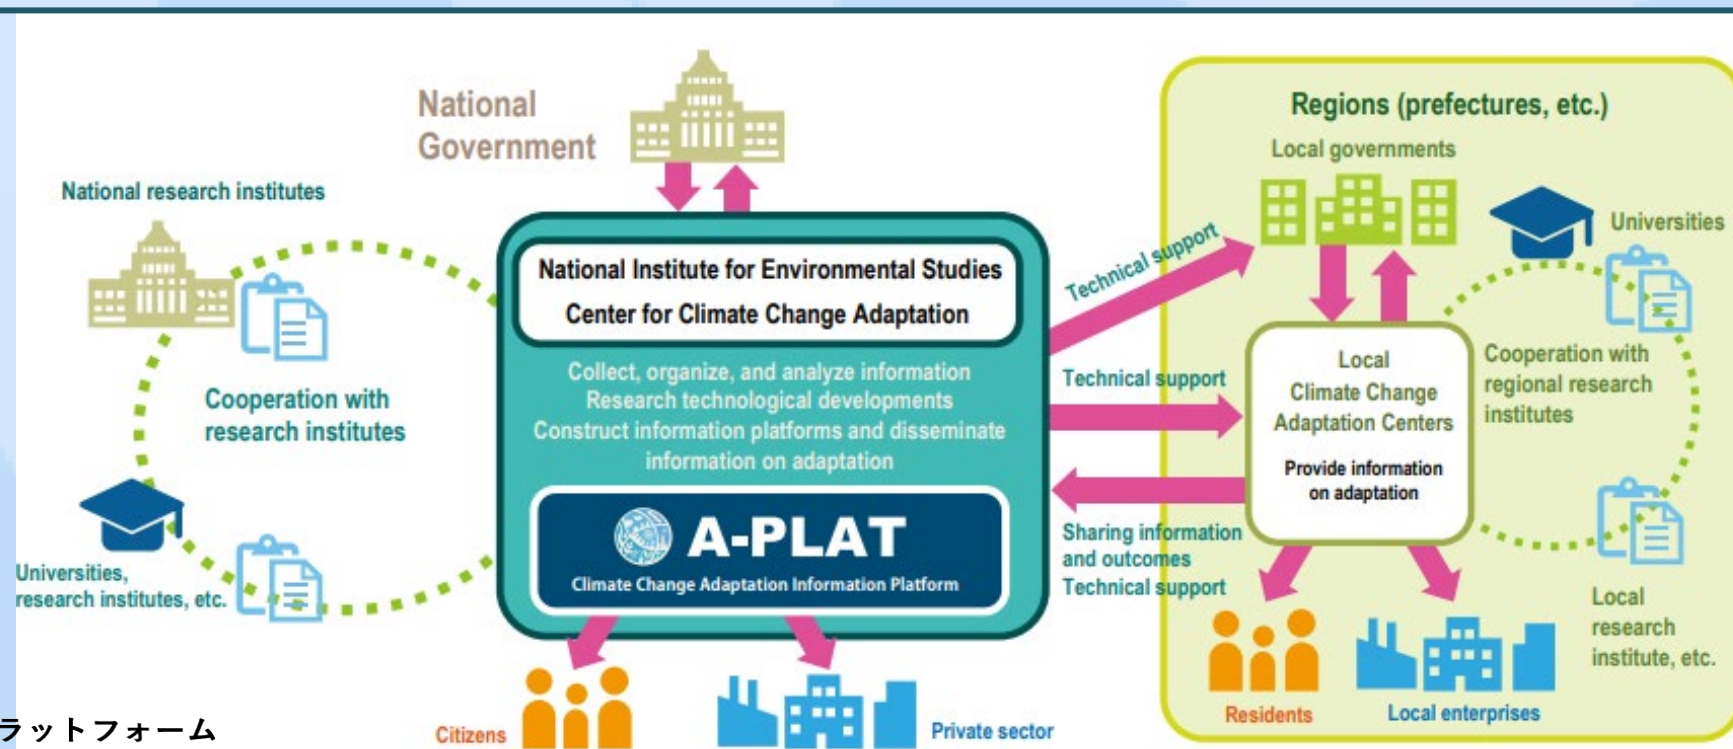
National Government

National research institutes

Cooperation with research institutes

Universities, research institutes, etc.

National Institute for Environmental Studies
Center for Climate Change Adaptation

Collect, organize, and analyze information
Research technological developments
Construct information platforms and disseminate information on adaptation

A-PLAT
Climate Change Adaptation Information Platform

Citizens

Private sector

Technical support

Technical support

Sharing information and outcomes
Technical support

Regions (prefectures, etc.)

Local governments

Universities

Local Climate Change Adaptation Centers
Provide information on adaptation

Cooperation with regional research institutes

Local research institute, etc.

Residents

Local enterprises

ラットフォーム